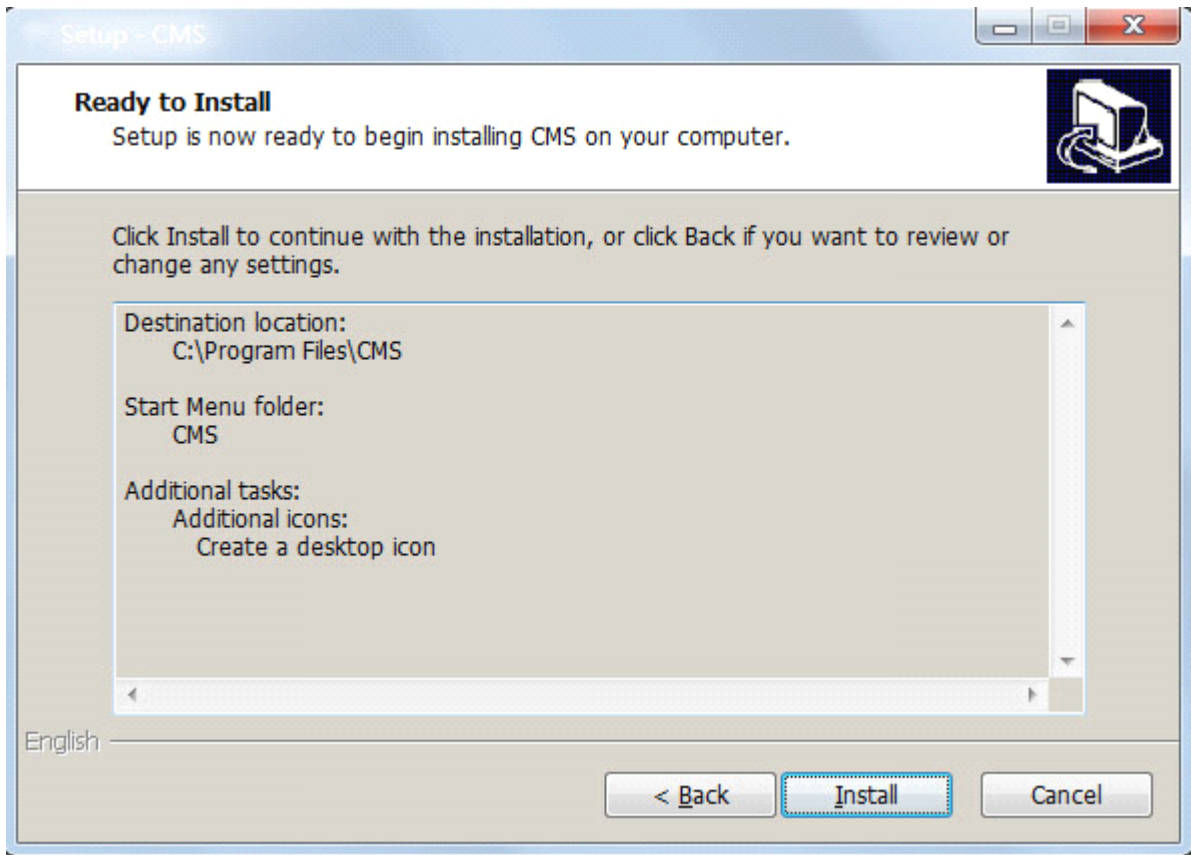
Setup - CMS

Ready to Install
Setup is now ready to begin installing CMS on your computer.

Click Install to continue with the installation, or click Back if you want to review or change any settings.

Destination location:
C:\Program Files\CMS

Start Menu folder:
CMS

Additional tasks:
Additional icons:
Create a desktop icon

English

< Back

Install

Cancel